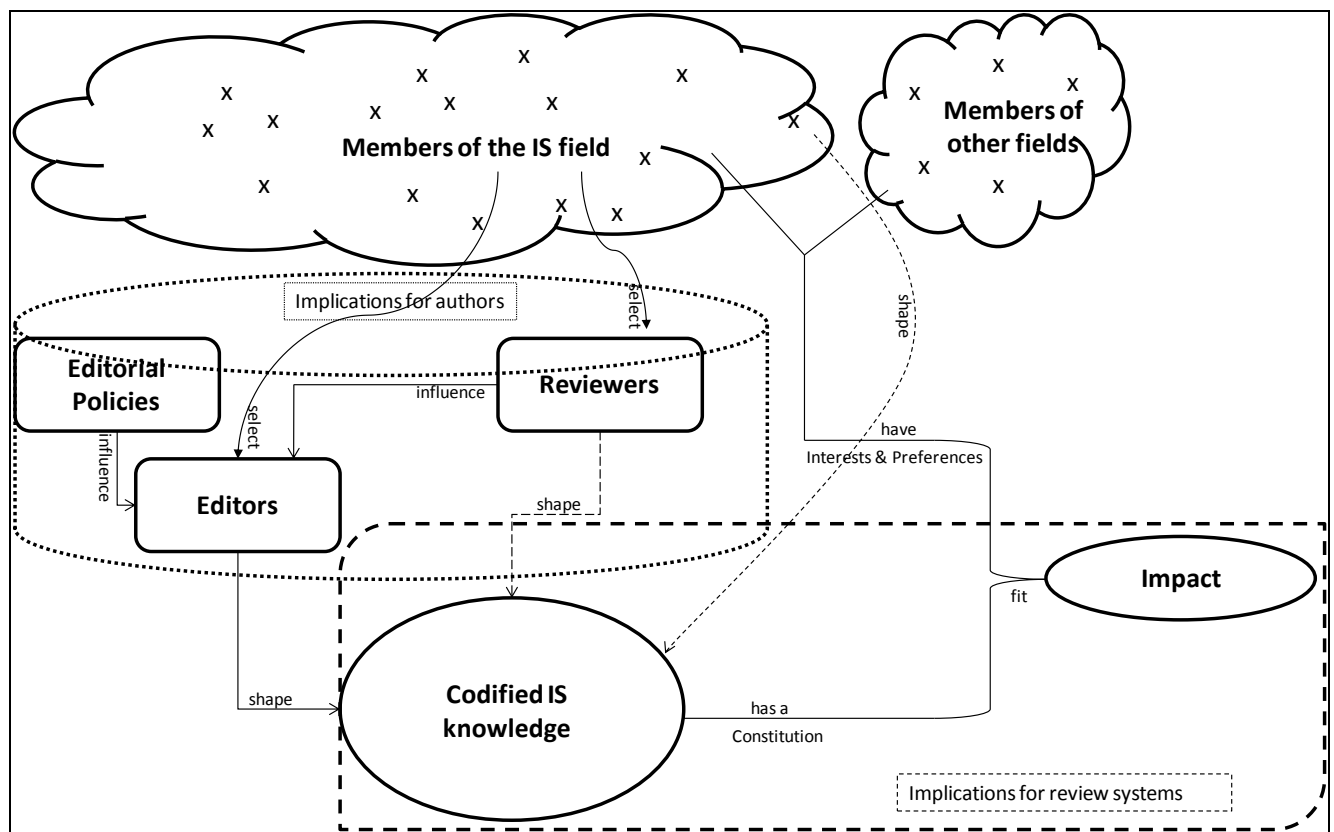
x x x x x x x x x x x x x x x x

Members of the IS field

x x x x x x

Members of other fields

Implications for authors

select

select

shape

Editorial Policies

influence

Reviewers

influence

have

Interests & Preferences

Editors

shape

Impact

fit

shape

Codified IS knowledge

has a

Constitution

Implications for review systems